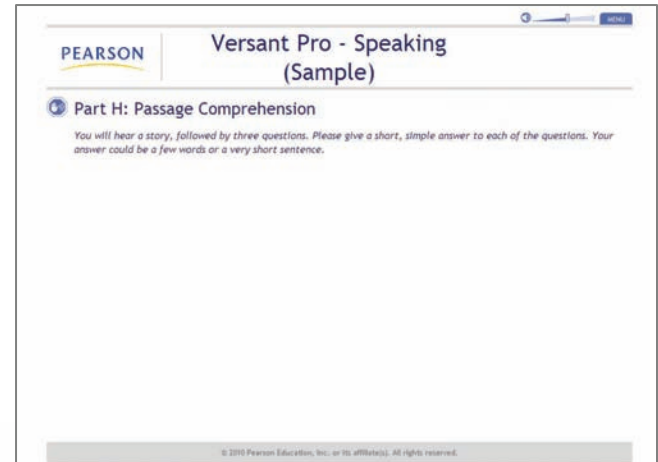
MENU

PEARSON

Versant Pro - Speaking (Sample)

Part H: Passage Comprehension

You will hear a story, followed by three questions. Please give a short, simple answer to each of the questions. Your answer could be a few words or a very short sentence.

© 2010 Pearson Education, Inc. or its affiliate(s). All rights reserved.